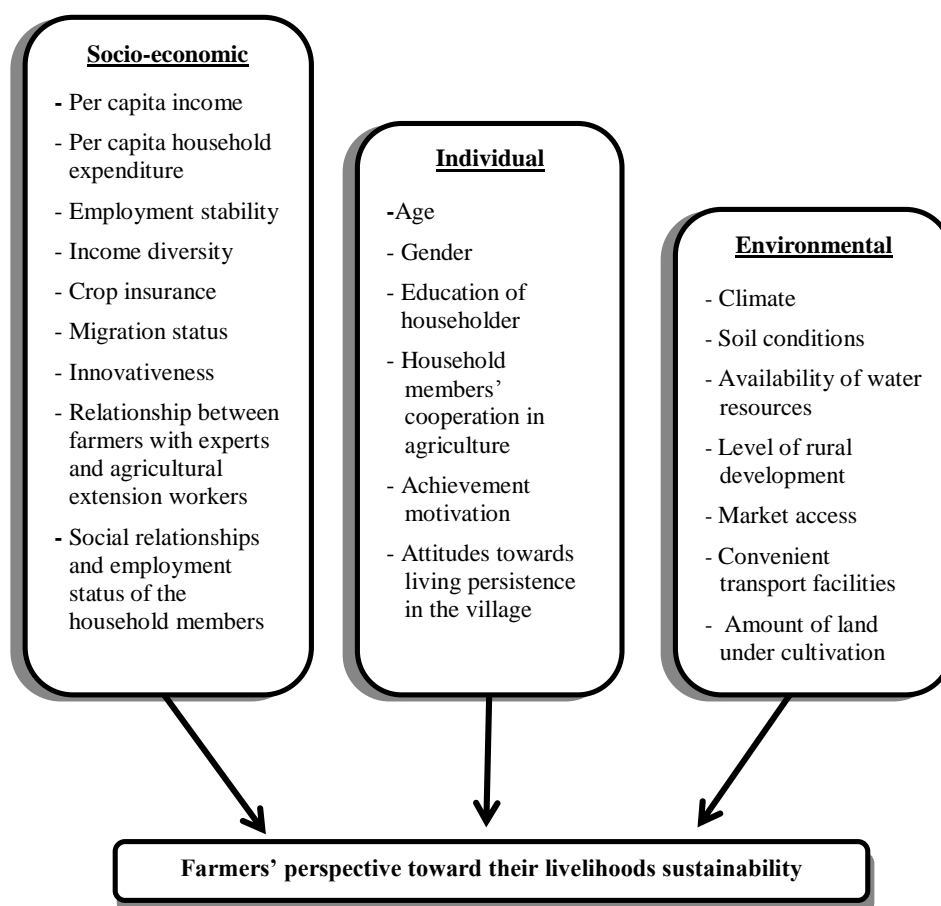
Socio-economic

- Per capita income
- Per capita household expenditure
- Employment stability
- Income diversity
- Crop insurance
- Migration status
- Innovativeness
- Relationship between farmers with experts and agricultural extension workers
- Social relationships and employment status of the household members

Individual

-Age
- Gender
- Education of householder
- Household members' cooperation in agriculture
- Achievement motivation
- Attitudes towards living persistence in the village

Environmental

- Climate
- Soil conditions
- Availability of water resources
- Level of rural development
- Market access
- Convenient transport facilities
- Amount of land under cultivation

Farmers' perspective toward their livelihoods sustainability